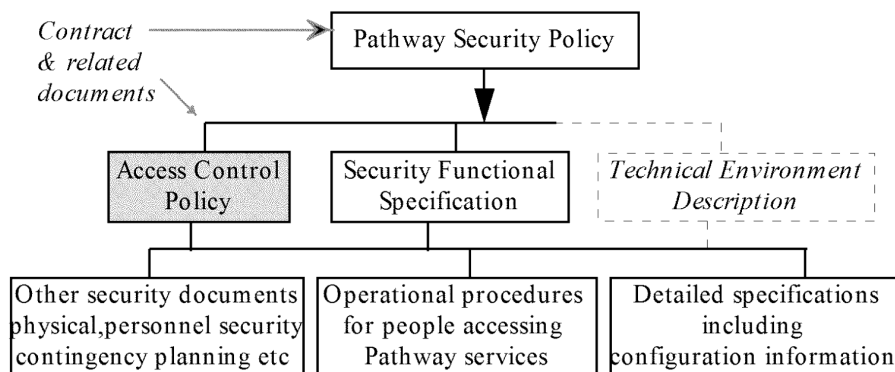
Contract & related documents

Pathway Security Policy

Access Control Policy

Security Functional Specification

Technical Environment Description

Other security documents physical,personnel security contingency planning etc

Operational procedures for people accessing Pathway services

Detailed specifications including configuration information